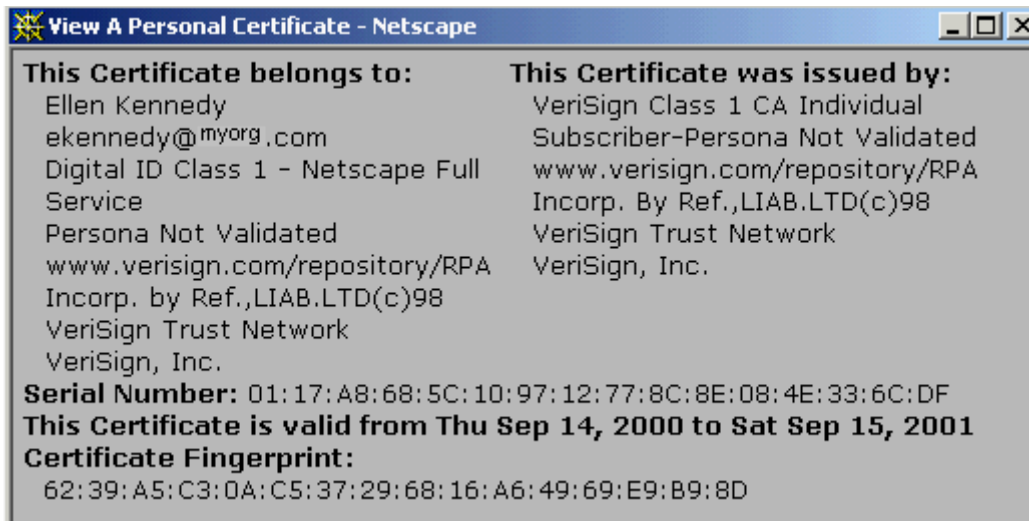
View A Personal Certificate - Netscape

This Certificate belongs to:
Ellen Kennedy
ekennedy@myorg.com
Digital ID Class 1 - Netscape Full Service
Persona Not Validated
www.verisign.com/repository/RPA
Incorp. by Ref.,LIAB.LTD(c)98
VeriSign Trust Network
VeriSign, Inc.

This Certificate was issued by:
VeriSign Class 1 CA Individual Subscriber-Persona Not Validated
www.verisign.com/repository/RPA
Incorp. By Ref.,LIAB.LTD(c)98
VeriSign Trust Network
VeriSign, Inc.

Serial Number: 01:17:A8:68:5C:10:97:12:77:8C:8E:08:4E:33:6C:DF
This Certificate is valid from Thu Sep 14, 2000 to Sat Sep 15, 2001
Certificate Fingerprint:
62:39:A5:C3:0A:C5:37:29:68:16:A6:49:69:E9:B9:8D